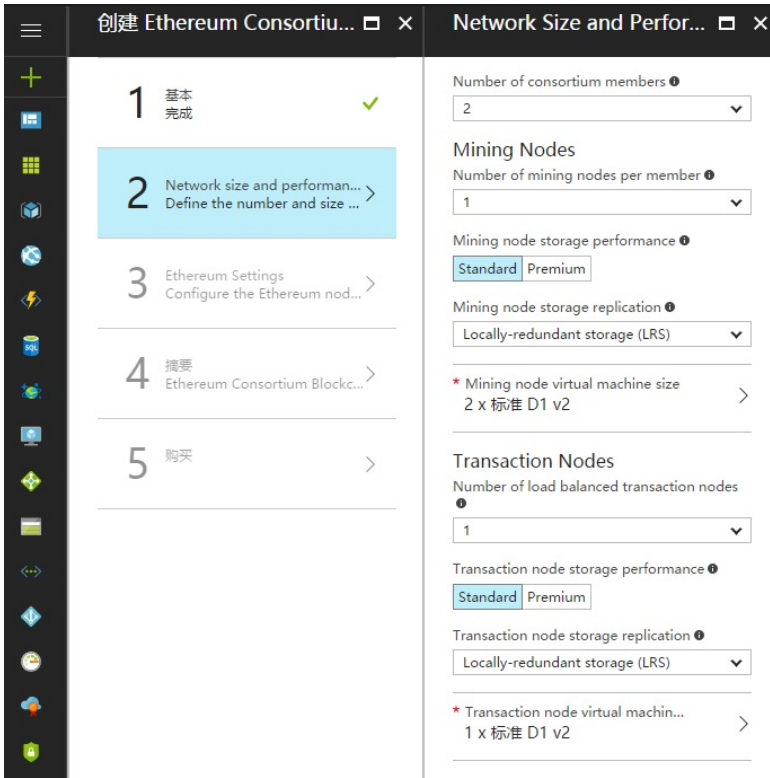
创建 Ethereum Consortiu...

1 基本
完成

2 Network size and performan...
Define the number and size ...

3 Ethereum Settings
Configure the Ethereum nod...

4 摘要
Ethereum Consortium Blockc...

5 购买

Network Size and Perfor...

Number of consortium members
2

Mining Nodes
Number of mining nodes per member
1

Mining node storage performance
Standard Premium

Mining node storage replication
Locally-redundant storage (LRS)

* Mining node virtual machine size
2 x 标准 D1 v2

Transaction Nodes
Number of load balanced transaction nodes
1

Transaction node storage performance
Standard Premium

Transaction node storage replication
Locally-redundant storage (LRS)

* Transaction node virtual machin...
1 x 标准 D1 v2